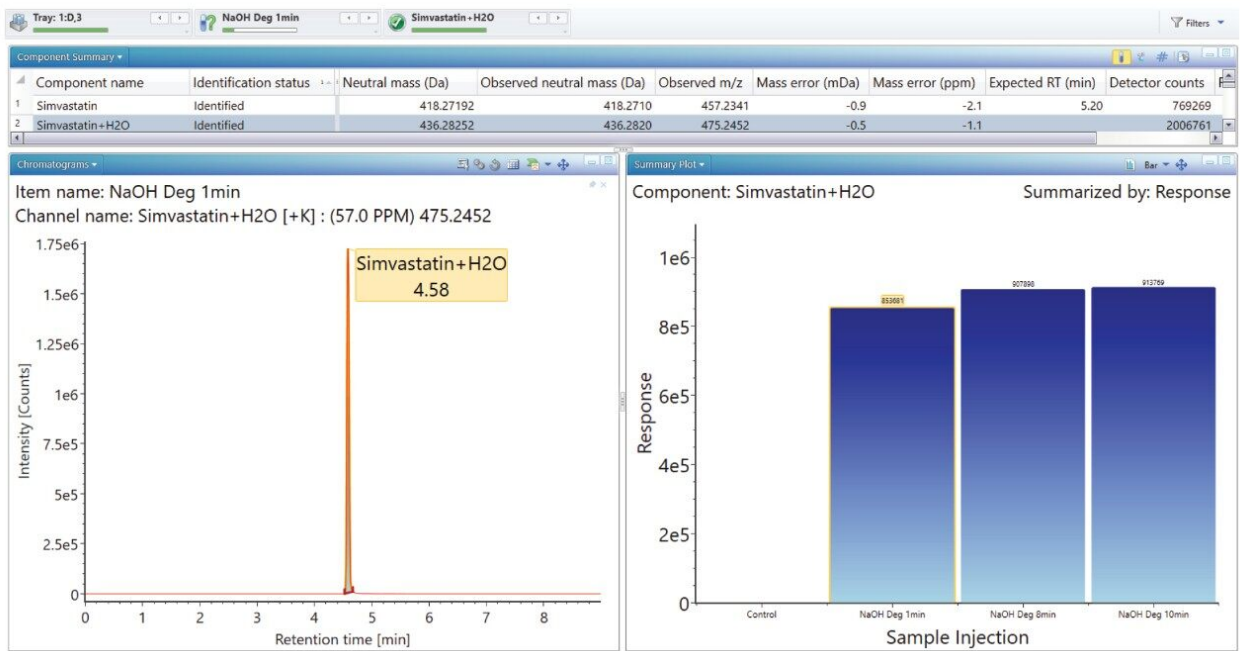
Tray: 1:D,3 NaOH Deg 1min Simvastatin+H2O Filters

Component Summary

| | Component name | Identification status | Neutral mass (Da) | Observed neutral mass (Da) | Observed m/z | Mass error (mDa) | Mass error (ppm) | Expected RT (min) | Detector counts |
|---|---|---|---|---|---|---|---|---|---|
| 1 | Simvastatin | Identified | 418.27192 | 418.2710 | 457.2341 | -0.9 | -2.1 | 5.20 | 769269 |
| 2 | Simvastatin+H2O | Identified | 436.28252 | 436.2820 | 475.2452 | -0.5 | -1.1 | | 2006761 |

Chromatograms

Item name: NaOH Deg 1min
Channel name: Simvastatin+H2O [+K] : (57.0 PPM) 475.2452

1.75e6
1.5e6
1.25e6
1e6
7.5e5
5e5
2.5e5
0
Intensity [Counts]
0 1 2 3 4 5 6 7 8
Retention time [min]
Simvastatin+H2O
4.58

Summary Plot Bar

Component: Simvastatin+H2O
Summarized by: Response

1e6
8e5
6e5
4e5
2e5
0
Response
853681
907898
913769
Control NaOH Deg 1min NaOH Deg 8min NaOH Deg 10min
Sample Injection